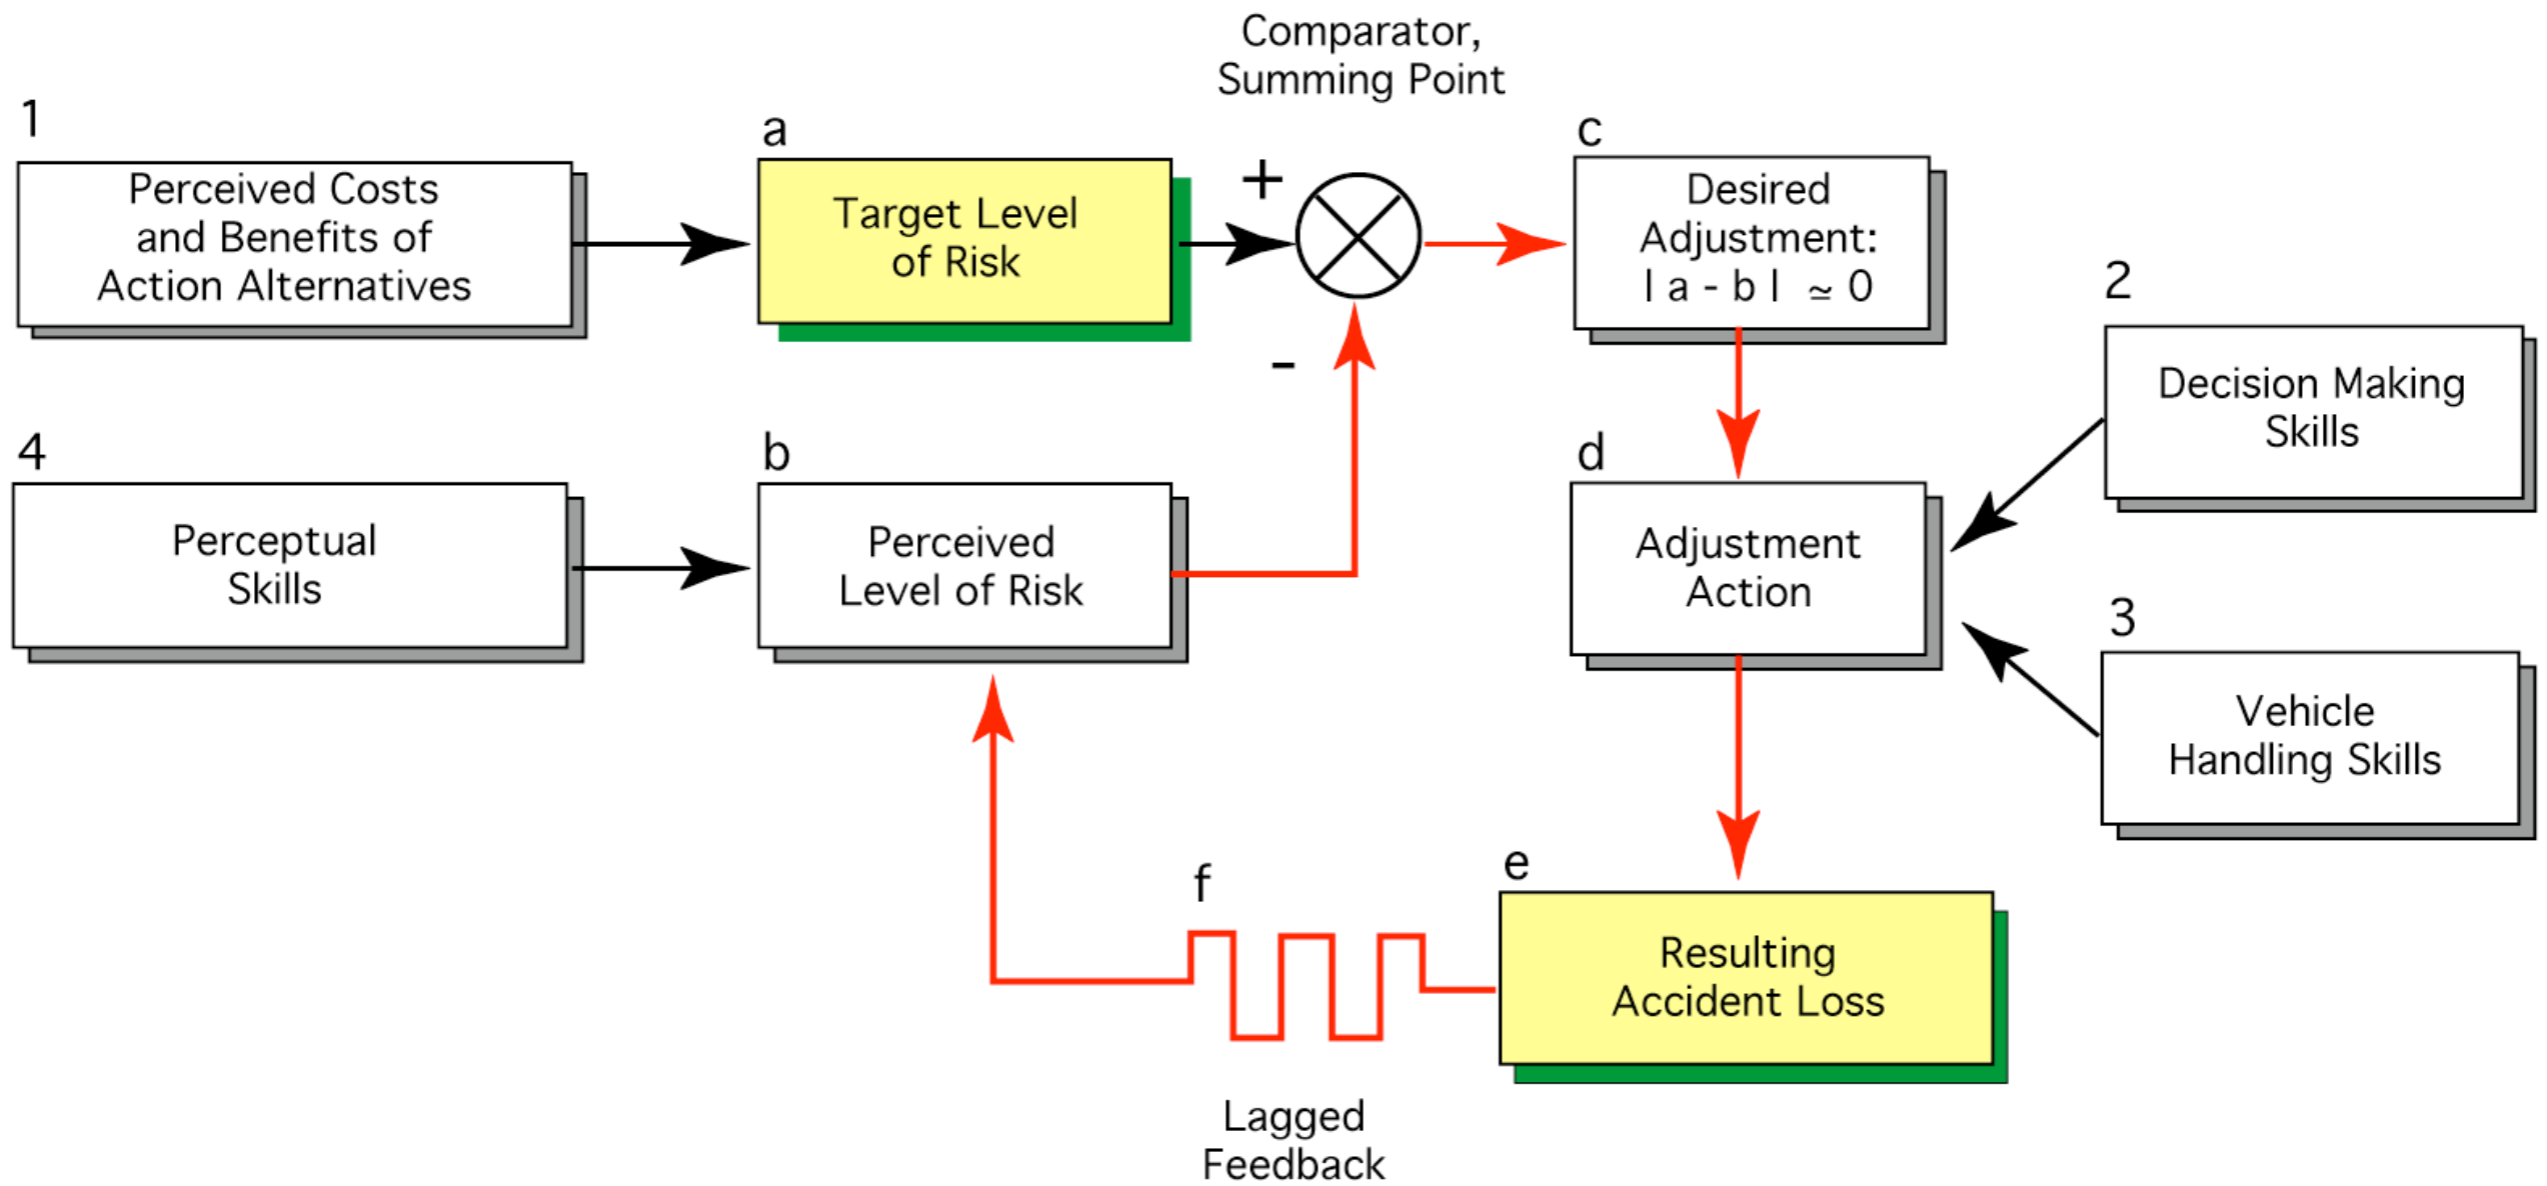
Comparator, Summing Point

1

Perceived Costs and Benefits of Action Alternatives

a

Target Level of Risk

+

-

c

Desired Adjustment: $|a - b| \simeq 0$

2

Decision Making Skills

4

Perceptual Skills

b

Perceived Level of Risk

d

Adjustment Action

3

Vehicle Handling Skills

f

e

Resulting Accident Loss

Lagged Feedback